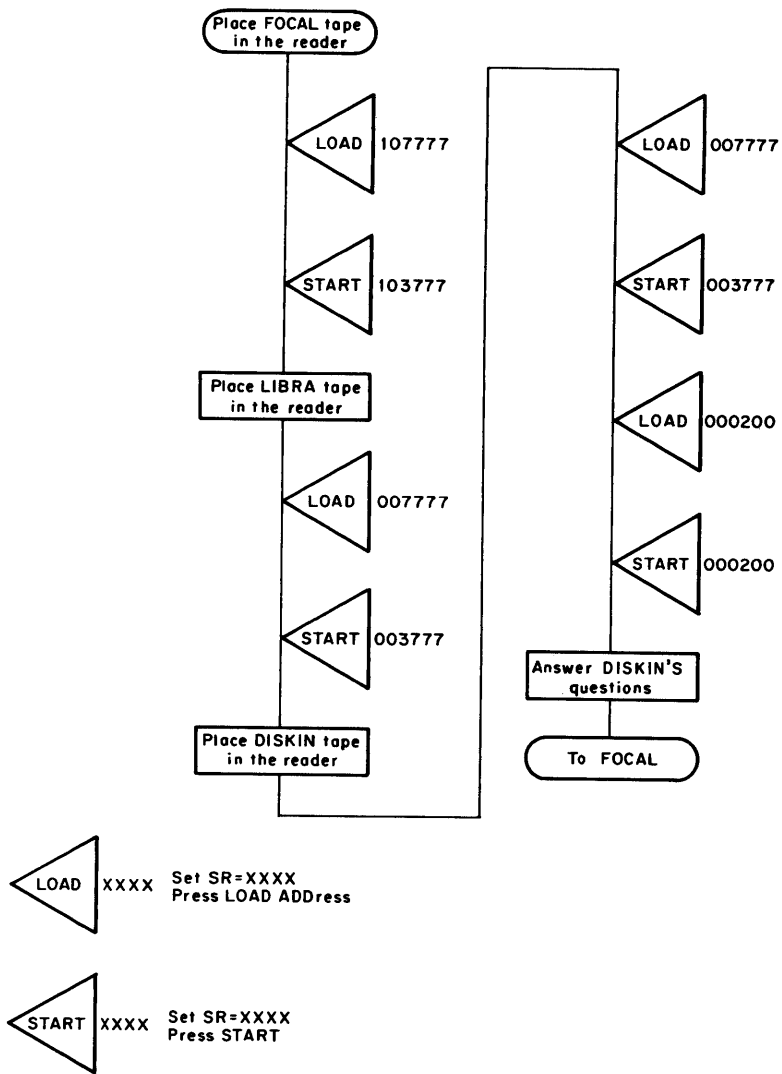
Place FOCAL tape in the reader

LOAD 107777

START 103777

Place LIBRA tape in the reader

LOAD 007777

START 003777

Place DISKIN tape in the reader

LOAD 007777

START 003777

LOAD 000200

START 000200

Answer DISKIN'S questions

To FOCAL

LOAD XXXX Set SR=XXXX
Press LOAD ADDress

START XXXX Set SR=XXXX
Press START